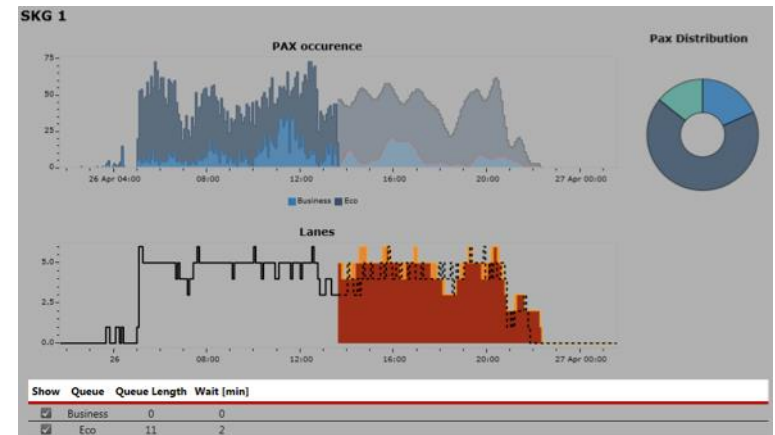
SKG 1

PAX occurence

75
50
25
0
26 Apr 04:00
08:00
12:00
16:00
20:00
27 Apr 00:00

Business Eco

Pax Distribution

Lanes

5.0
2.5
0.0
26
08:00
12:00
16:00
20:00
27 Apr 00:00

| Show | Queue | Queue Length | Wait [min] |
|---|---|---|---|
| ☑ | Business | 0 | 0 |
| ☑ | Eco | 11 | 2 |